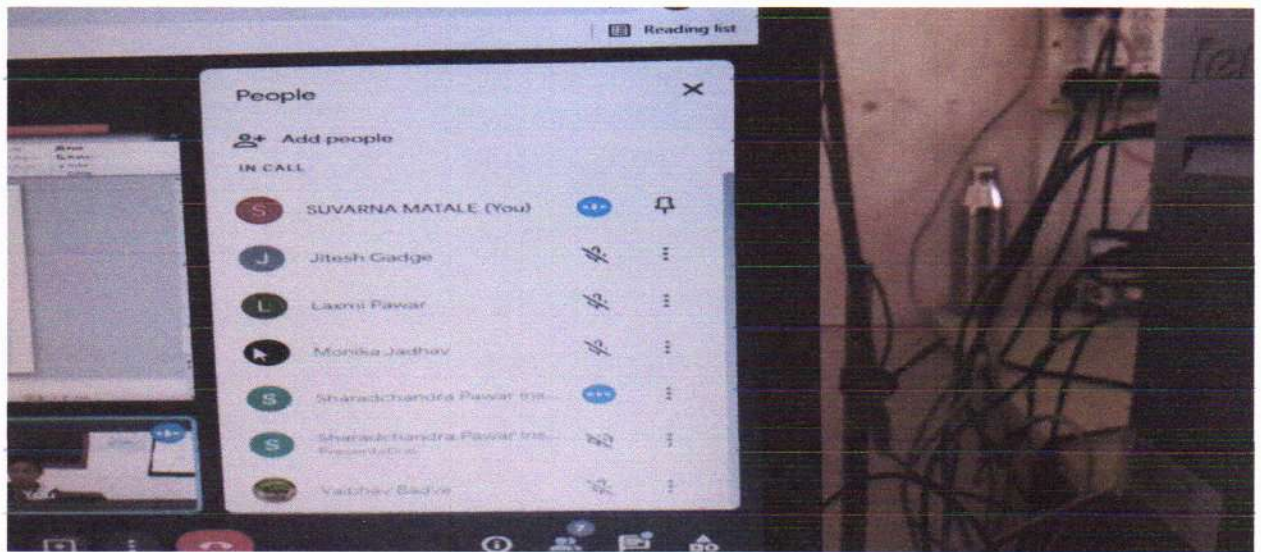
Reading list

People

Add people

IN CALL

S SUVARNA MATALE (You)

J Jitesh Gadge

L Laxmi Pawar

Monika Jadhav

S Sharadchandra Pawar Ins...

S Sharadchandra Pawar Ins...
Presentation

Vaibhav Badve

7